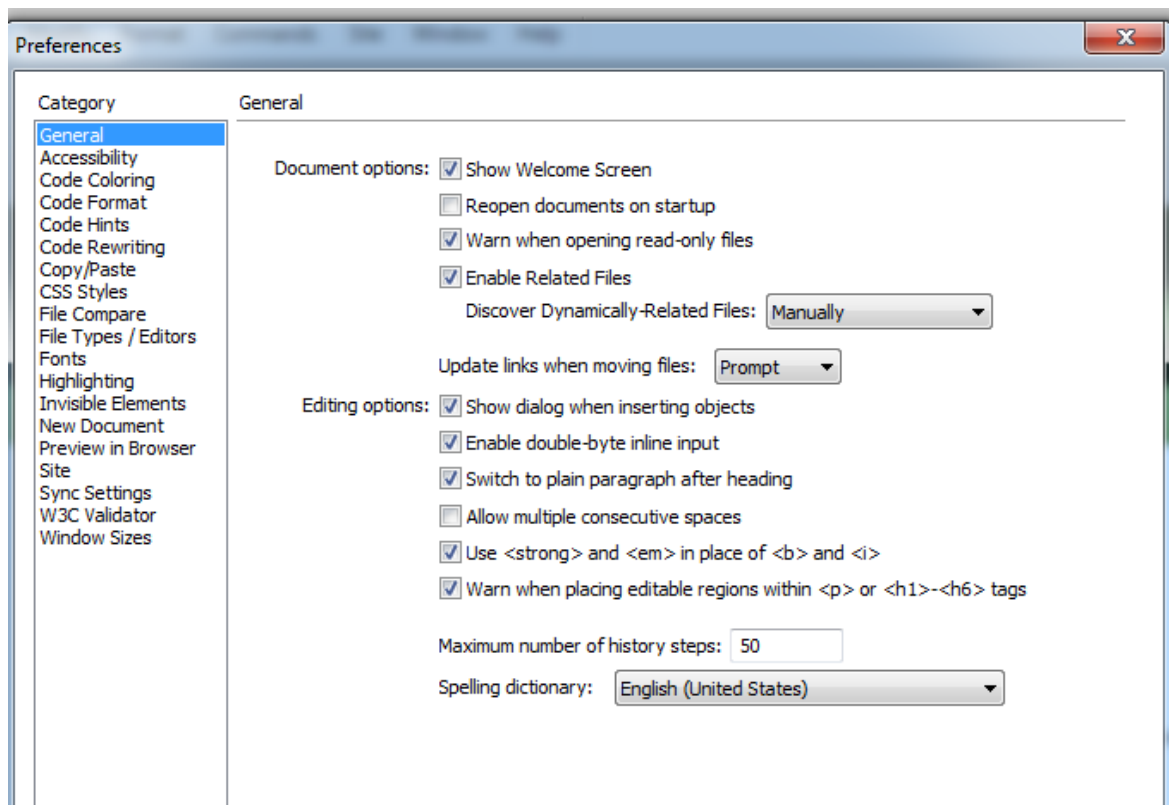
Preferences

Category

General
Accessibility
Code Coloring
Code Format
Code Hints
Code Rewriting
Copy/Paste
CSS Styles
File Compare
File Types / Editors
Fonts
Highlighting
Invisible Elements
New Document
Preview in Browser
Site
Sync Settings
W3C Validator
Window Sizes

General

Document options: Show Welcome Screen

Reopen documents on startup

Warn when opening read-only files

Enable Related Files

Discover Dynamically-Related Files: Manually

Update links when moving files: Prompt

Editing options: Show dialog when inserting objects

Enable double-byte inline input

Switch to plain paragraph after heading

Allow multiple consecutive spaces

Use <strong> and <em> in place of <b> and <i>

Warn when placing editable regions within <p> or <h1>-<h6> tags

Maximum number of history steps: 50

Spelling dictionary: English (United States)